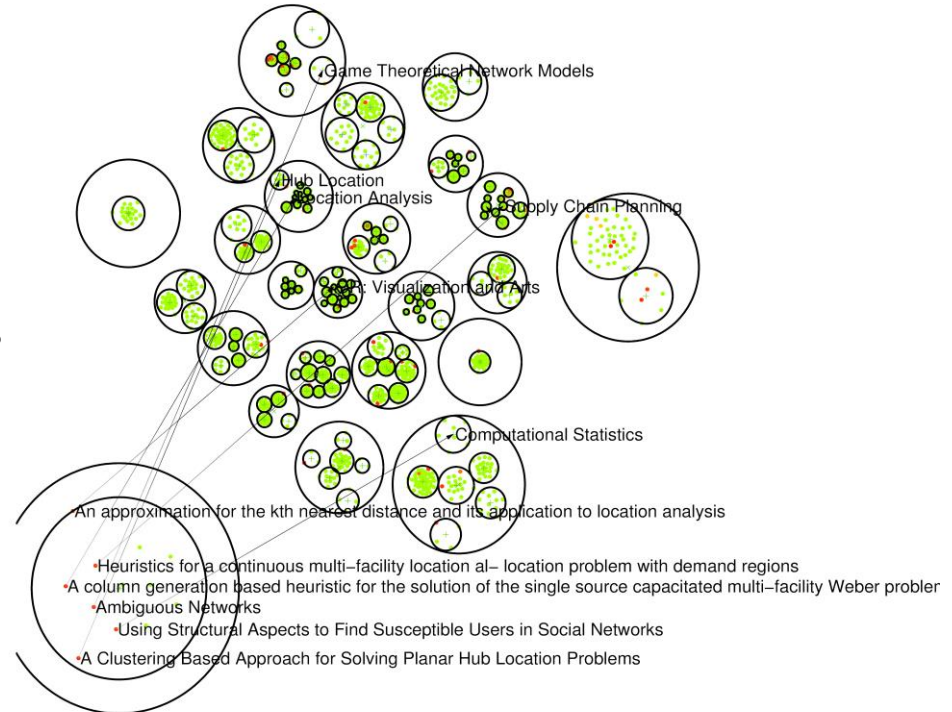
Game Theoretical Network Models

Hub Location
Location Analysis

Supply Chain Planning

OR: Visualization and Arts

Computational Statistics

An approximation for the kth nearest distance and its application to location analysis

Heuristics for a continuous multi-facility location al- location problem with demand regions

A column generation based heuristic for the solution of the single source capacitated multi-facility Weber probler

Ambiguous Networks

Using Structural Aspects to Find Susceptible Users in Social Networks

A Clustering Based Approach for Solving Planar Hub Location Problems